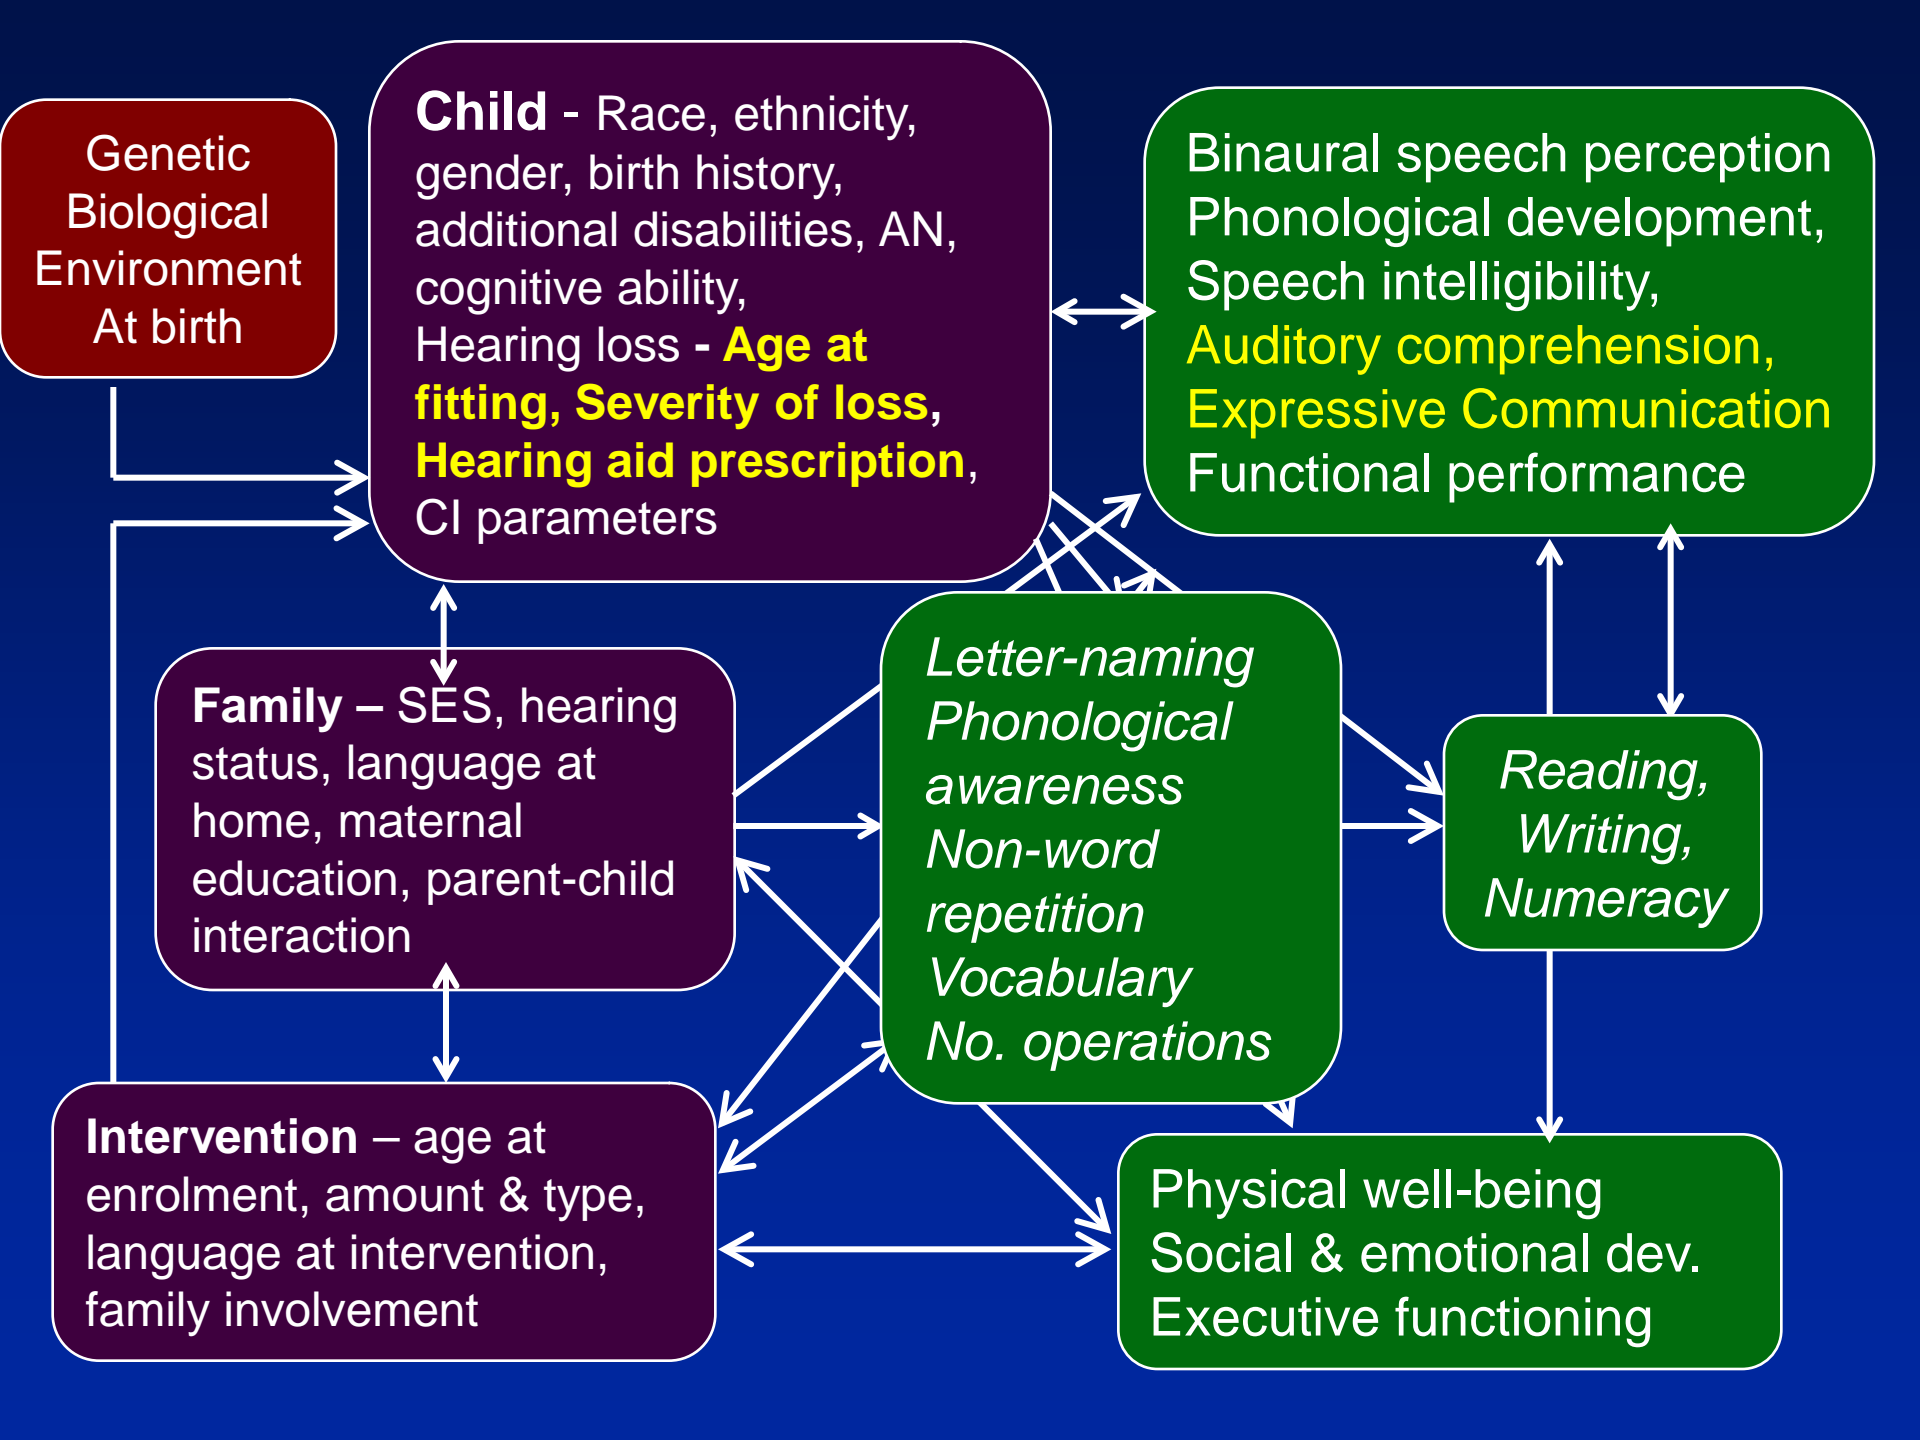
Genetic
Biological
Environment
At birth

Child - Race, ethnicity, gender, birth history, additional disabilities, AN, cognitive ability,
Hearing loss - Age at fitting, Severity of loss, Hearing aid prescription, CI parameters

Binaural speech perception
Phonological development,
Speech intelligibility,
Auditory comprehension,
Expressive Communication
Functional performance

Family – SES, hearing status, language at home, maternal education, parent-child interaction

Letter-naming
Phonological awareness
Non-word repetition
Vocabulary
No. operations

Reading,
Writing,
Numeracy

Intervention – age at enrolment, amount & type, language at intervention, family involvement

Physical well-being
Social & emotional dev.
Executive functioning